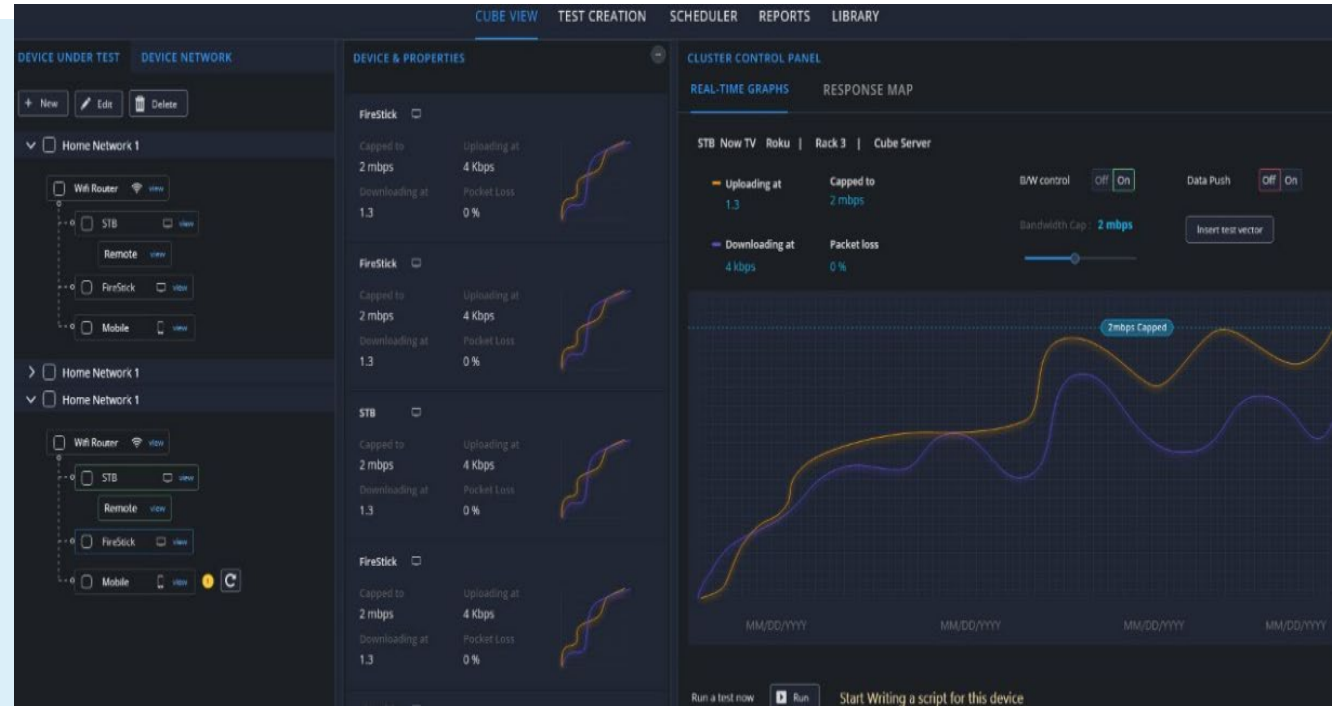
CUBE VIEW TEST CREATION SCHEDULER REPORTS LIBRARY

DEVICE UNDER TEST DEVICE NETWORK

+ New Edit Delete

Home Network 1

Wifi Router view

STB view

Remote view

FireStick view

Mobile view

Home Network 1

Home Network 1

Wifi Router view

STB view

Remote view

FireStick view

Mobile view

DEVICE & PROPERTIES

FireStick

Capped to 2 mbps Uploading at 4 Kbps
Downloading at 1.3 Pocket Loss 0 %

FireStick

Capped to 2 mbps Uploading at 4 Kbps
Downloading at 1.3 Pocket Loss 0 %

STB

Capped to 2 mbps Uploading at 4 Kbps
Downloading at 1.3 Pocket Loss 0 %

FireStick

Capped to 2 mbps Uploading at 4 Kbps
Downloading at 1.3 Pocket Loss 0 %

CLUSTER CONTROL PANEL

REAL-TIME GRAPHS RESPONSE MAP

STB Now TV Roku | Rack 3 | Cube Server

Uploading at 1.3 Capped to 2 mbps

Downloading at 4 kbps Packet loss 0 %

B/W control Off On

Data Push Off On

Bandwidth Cap : 2 mbps

Insert test vector

2mbps Capped

MM/DD/YYYY MM/DD/YYYY MM/DD/YYYY MM/DD/YYYY

Run a test now Run Start Writing a script for this device